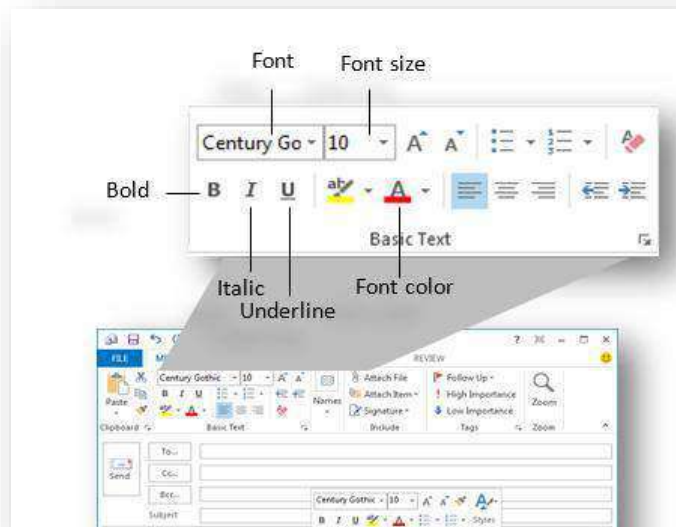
Font
Font size
Century Go
10
A A
Bold
B
I
U
A
Basic Text
Italic
Underline
Font color

? – □ ×
FILE
REVIEW
Century Gothic
10
A A
Paste
B I U
Names
Attach File
Attach Item
Signature
Follow Up
High Importance
Low Importance
Zoom
Clipboard
Basic Text
Include
Tags
Zoom
Send
To...
Cc...
Bcc...
Subject
Century Gothic
10
A A
B I U
Styles